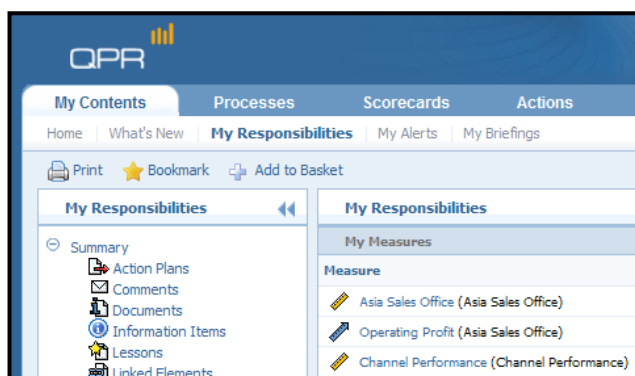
QPR

My Contents Processes Scorecards Actions

Home | What's New | My Responsibilities | My Alerts | My Briefings

Print Bookmark Add to Basket

My Responsibilities

Summary
Action Plans
Comments
Documents
Information Items
Lessons
Linked Elements

My Responsibilities

My Measures

Measure

Asia Sales Office (Asia Sales Office)
Operating Profit (Asia Sales Office)
Channel Performance (Channel Performance)